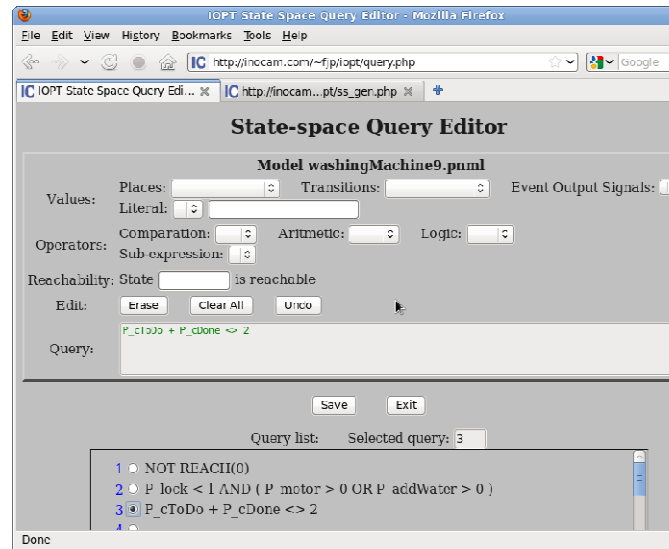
IOPT State Space Query Editor - Mozilla Firefox

File Edit View History Bookmarks Tools Help

http://inoccam.com/~fjp/iopt/query.php

Google

IOPT State Space Query Edi...

http://inoccam...pt/ss_gen.php

State-space Query Editor

Model washingMachine9.pnml

Values: Places: Transitions: Event Output Signals:

Literal:

Operators: Comparation: Aritmetic: Logic:

Sub-expression:

Reachability: State is reachable

Edit: Erase Clear All Undo

Query: P_cToDo + P_cDone <> 2

Save Exit

Query list: Selected query: 3

1 NOT REACH(0)

2 P_lock < 1 AND ( P_motor > 0 OR P_addWater > 0 )

3 P_cToDo + P_cDone <> 2

4

Done